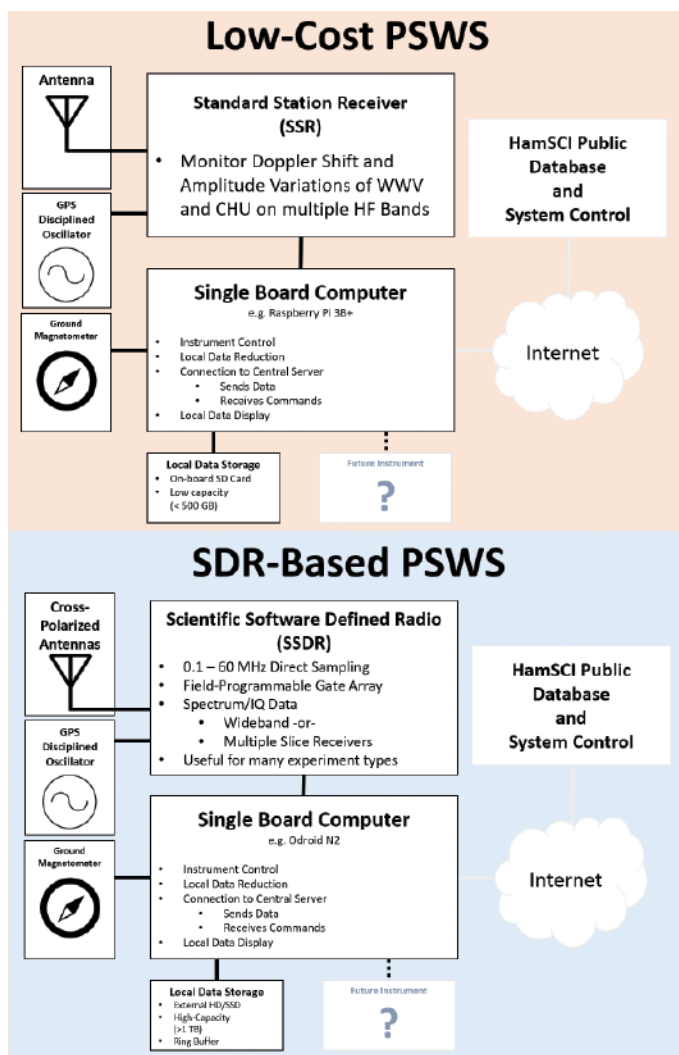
Low-Cost PSWS

Antenna

GPS Disciplined Oscillator

Ground Magnetometer

Standard Station Receiver (SSR)

• Monitor Doppler Shift and Amplitude Variations of WWV and CHU on multiple HF Bands

HamSCI Public Database and System Control

Single Board Computer
e.g. Raspberry Pi 3B+

• Instrument Control
• Local Data Reduction
• Connection to Central Server
  • Sends Data
  • Receives Commands
• Local Data Display

Internet

Local Data Storage
• On-board SD Card
• Low capacity (< 500 GB)

Future Instrument

?

SDR-Based PSWS

Cross-Polarized Antennas

GPS Disciplined Oscillator

Ground Magnetometer

Scientific Software Defined Radio (SSDR)

• 0.1 – 60 MHz Direct Sampling
• Field-Programmable Gate Array
• Spectrum/IQ Data
  • Wideband -or-
  • Multiple Slice Receivers
• Useful for many experiment types

HamSCI Public Database and System Control

Single Board Computer
e.g. Odroid N2

• Instrument Control
• Local Data Reduction
• Connection to Central Server
  • Sends Data
  • Receives Commands
• Local Data Display

Internet

Local Data Storage
• External HD/SSD
• High-Capacity (>1 TB)
• Ring Buffer

Future Instrument

?